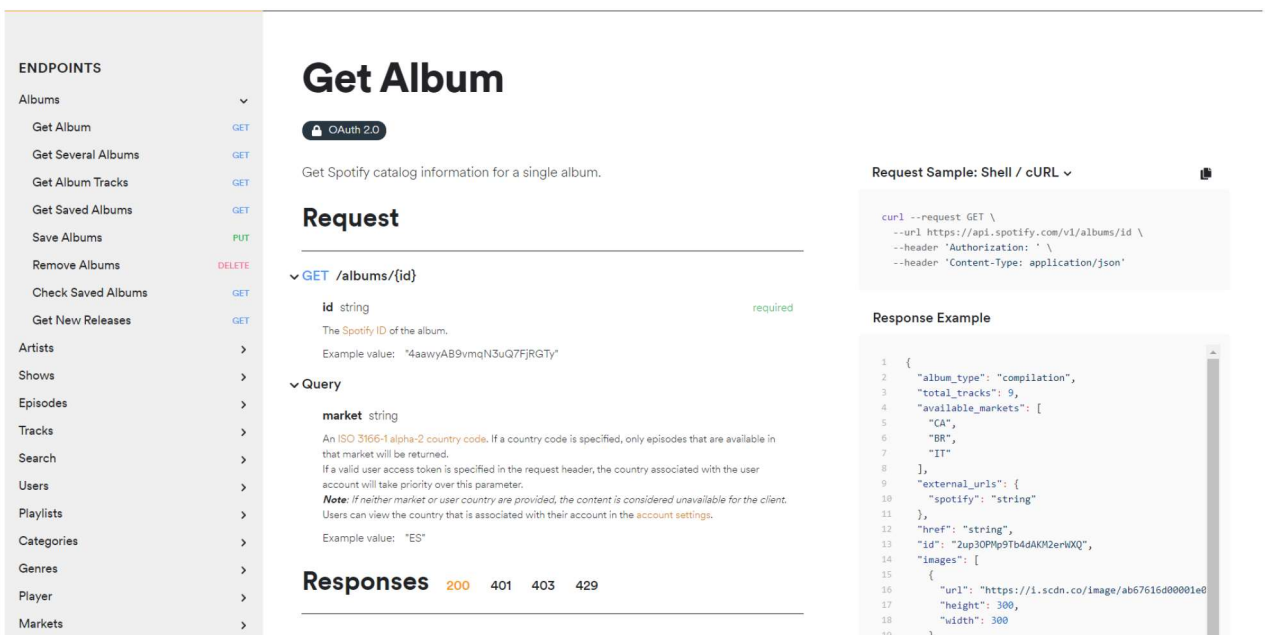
ENDPOINTS

Albums
Get Album GET
Get Several Albums GET
Get Album Tracks GET
Get Saved Albums GET
Save Albums PUT
Remove Albums DELETE
Check Saved Albums GET
Get New Releases GET
Artists
Shows
Episodes
Tracks
Search
Users
Playlists
Categories
Genres
Player
Markets

Get Album

OAuth 2.0

Get Spotify catalog information for a single album.

Request

GET /albums/{id}

id string required

The Spotify ID of the album.

Example value: "4aawyAB9vmqN3uQ7FjRGTy"

Query

market string

An ISO 3166-1 alpha-2 country code. If a country code is specified, only episodes that are available in that market will be returned.
If a valid user access token is specified in the request header, the country associated with the user account will take priority over this parameter.
*Note*: *If neither market or user country are provided, the content is considered unavailable for the client.* Users can view the country that is associated with their account in the account settings.

Example value: "ES"

Responses 200 401 403 429

Request Sample: Shell / cURL

curl --request GET \
--url https://api.spotify.com/v1/albums/id \
--header 'Authorization: ' \
--header 'Content-Type: application/json'

Response Example

1 {
2 "album_type": "compilation",
3 "total_tracks": 9,
4 "available_markets": [
5 "CA",
6 "BR",
7 "IT"
8 ],
9 "external_urls": {
10 "spotify": "string"
11 },
12 "href": "string",
13 "id": "2up3OPMp9Tb4dAKM2erWXQ",
14 "images": [
15 {
16 "url": "https://i.scdn.co/image/ab67616d00001e0
17 "height": 300,
18 "width": 300